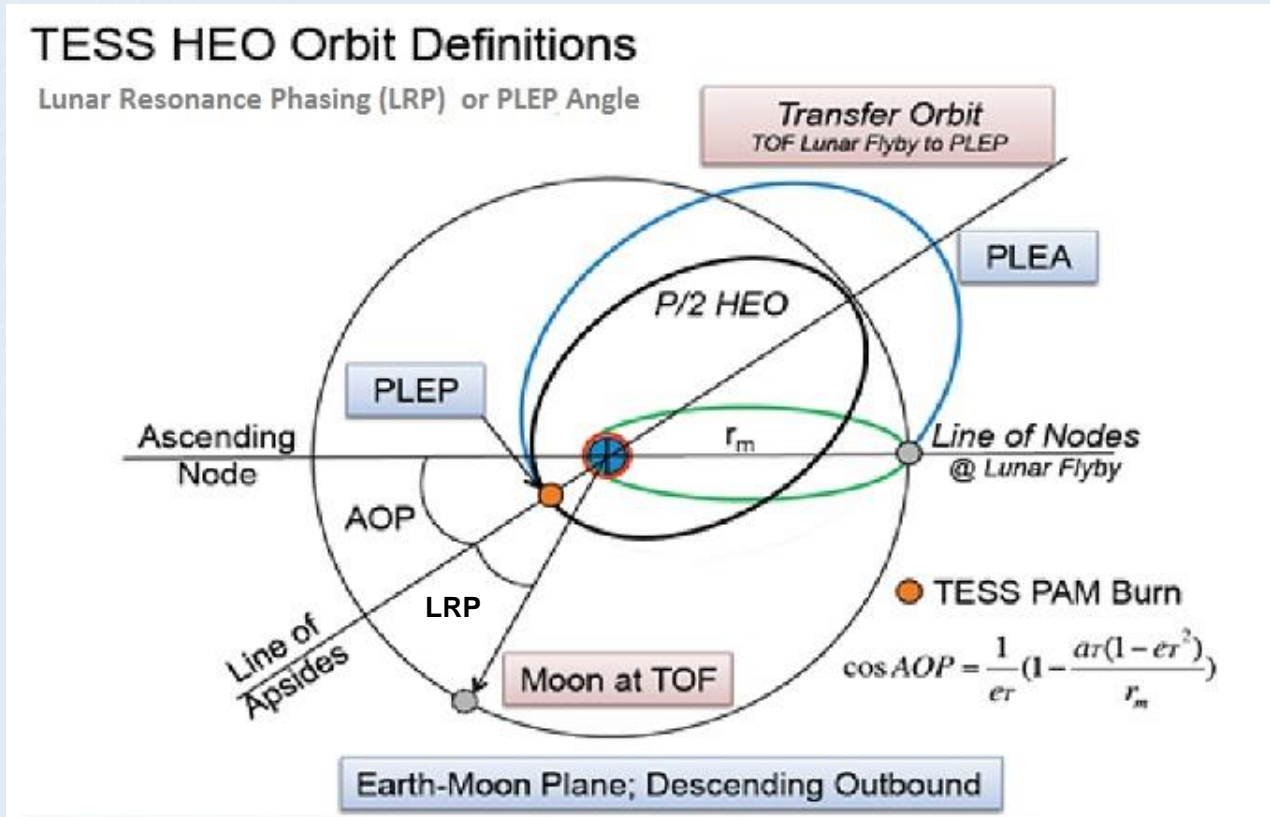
TESS HEO Orbit Definitions

Lunar Resonance Phasing (LRP) or PLEP Angle

Transfer Orbit
TOF Lunar Flyby to PLEP

PLEA

P/2 HEO

PLEP

Ascending Node

$r_m$

Line of Nodes
@ Lunar Flyby

AOP

LRP

TESS PAM Burn

Line of Apsides

Moon at TOF

$\cos AOP = \frac{1}{er}(1 - \frac{ar(1-er^2)}{r_m})$

Earth-Moon Plane; Descending Outbound